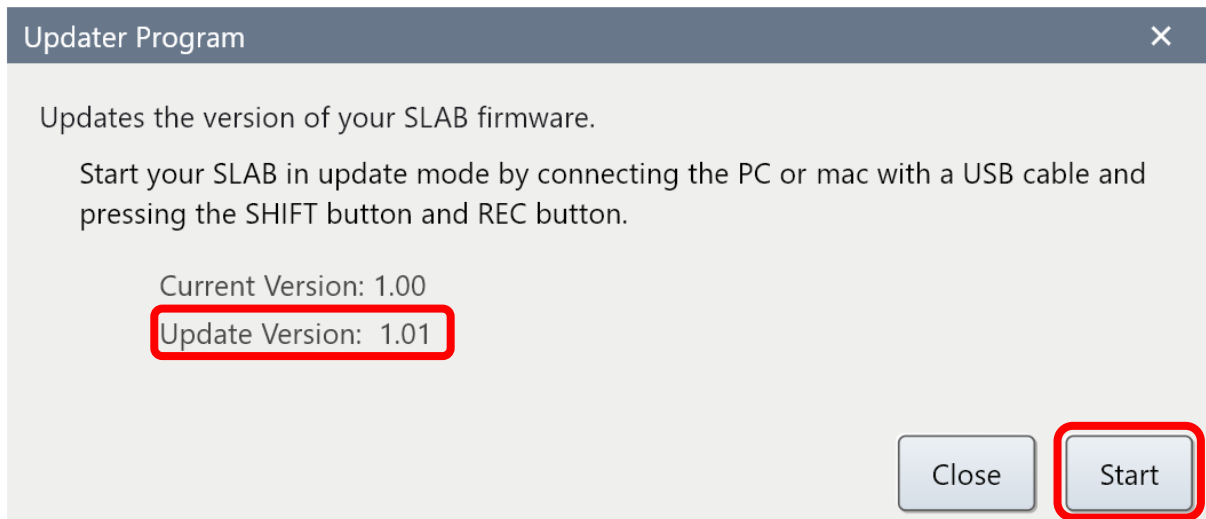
Updater Program ✕

Updates the version of your SLAB firmware.

Start your SLAB in update mode by connecting the PC or mac with a USB cable and pressing the SHIFT button and REC button.

Current Version: 1.00
Update Version: 1.01

Close Start